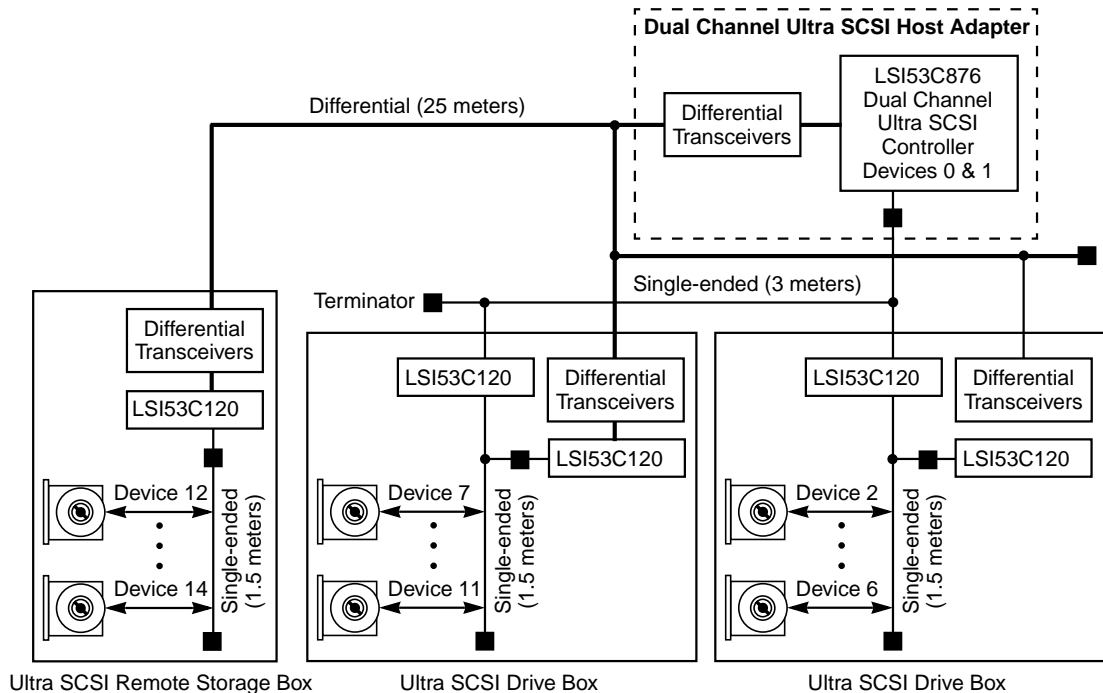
Dual Channel Ultra SCSI Host Adapter

LSI53C876 Dual Channel Ultra SCSI Controller Devices 0 & 1

Differential Transceivers

Differential (25 meters)

Single-ended (3 meters)

Terminator

Differential Transceivers

LSI53C120

Device 12

Device 14

Single-ended (1.5 meters)

LSI53C120

Differential Transceivers

LSI53C120

Device 7

Device 11

Single-ended (1.5 meters)

LSI53C120

Differential Transceivers

LSI53C120

Device 2

Device 6

Single-ended (1.5 meters)

Ultra SCSI Remote Storage Box

Ultra SCSI Drive Box

Ultra SCSI Drive Box